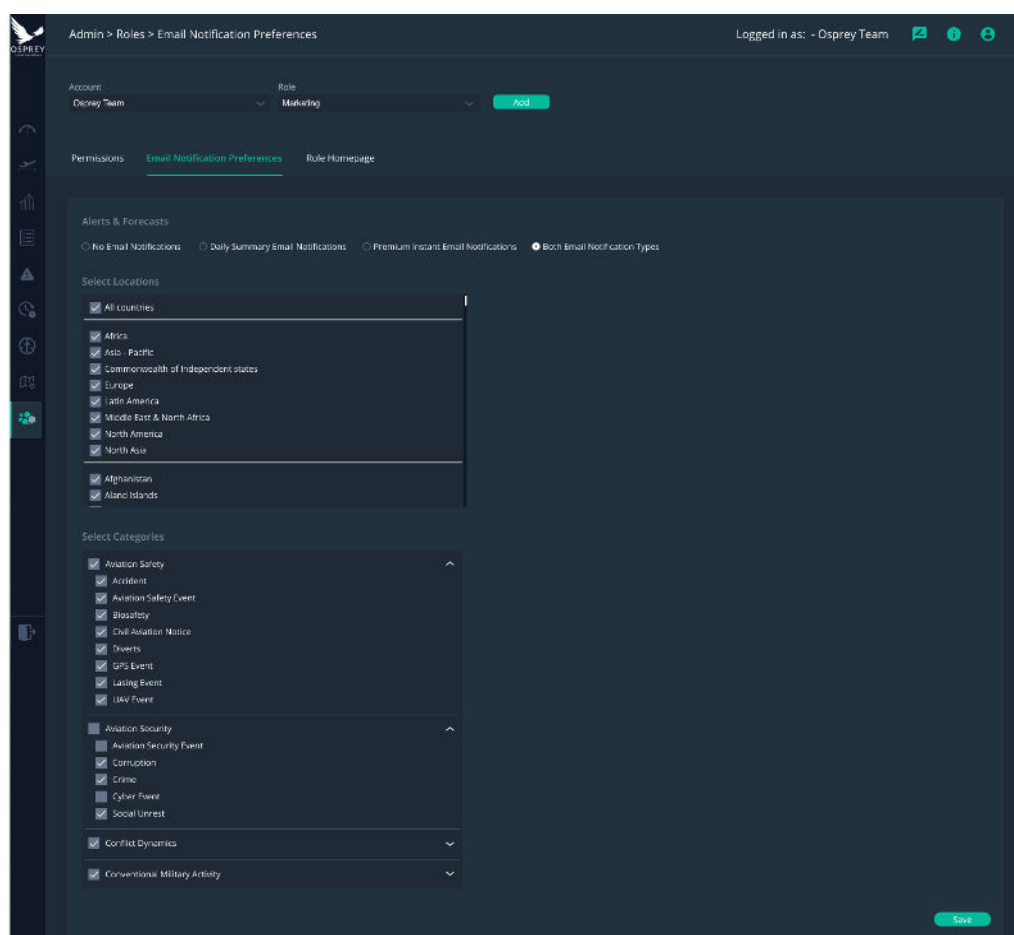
OSPREY

Admin > Roles > Email Notification Preferences

Logged in as: - Osprey Team

Account
Osprey Team

Role
Marketing

Add

Permissions
Email Notification Preferences
Role Homepage

Alerts & Forecasts

No Email Notifications
Daily Summary Email Notifications
Premium Instant Email Notifications
Both Email Notification Types

Select Locations

All countries

Africa
Asia - Pacific
Commonwealth of Independent states
Europe
Latin America
Middle East & North Africa
North America
North Asia

Afghanistan
Aland Islands

Select Categories

Aviation Safety
Accident
Aviation Safety Event
Biosafety
Civil Aviation Notice
Diverts
GPS Event
Lasing Event
UAV Event

Aviation Security
Aviation Security Event
Corruption
Crime
Cyber Event
Social Unrest

Conflict Dynamics

Conventional Military Activity

Save